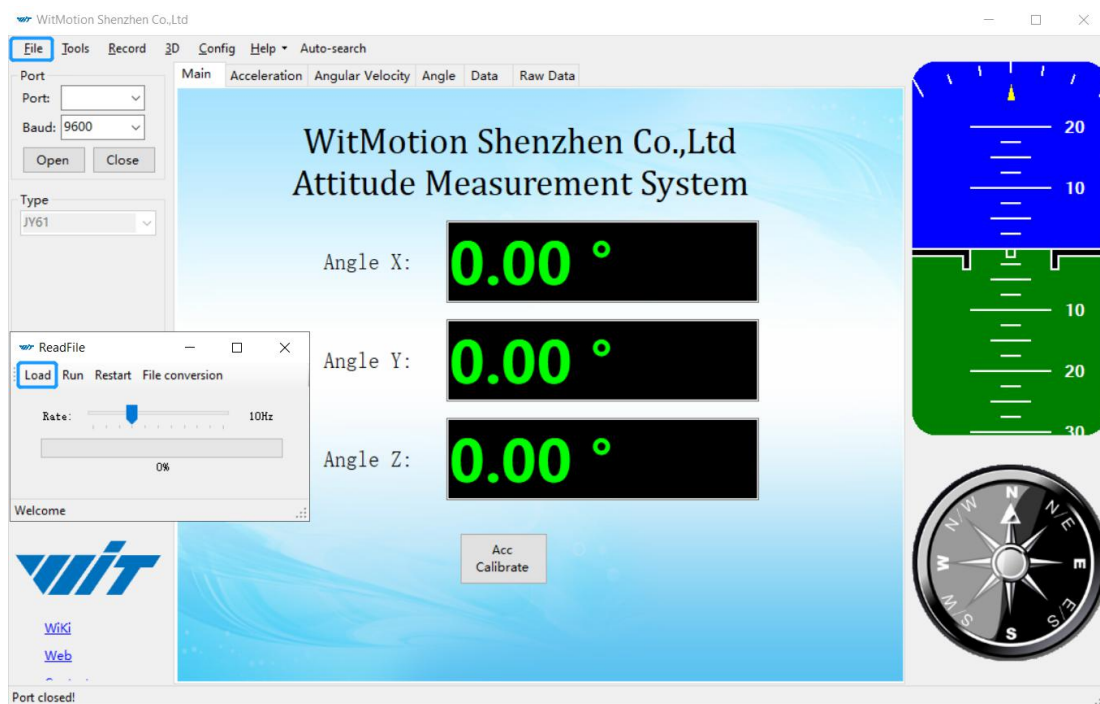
WitMotion Shenzhen Co.,Ltd

File Tools Record 3D Config Help Auto-search

Port
Port:
Baud: 9600
Open Close

Type
JY61

Main Acceleration Angular Velocity Angle Data Raw Data

WitMotion Shenzhen Co.,Ltd
Attitude Measurement System

Angle X: 0.00 °

Angle Y: 0.00 °

Angle Z: 0.00 °

Acc Calibrate

ReadFile
Load Run Restart File conversion
Rate: 10Hz
0%
Welcome

WIT

WiKi
Web

20
10
10
20
30

N
NE
E
SE
S
SW
W
NW

Port closed!